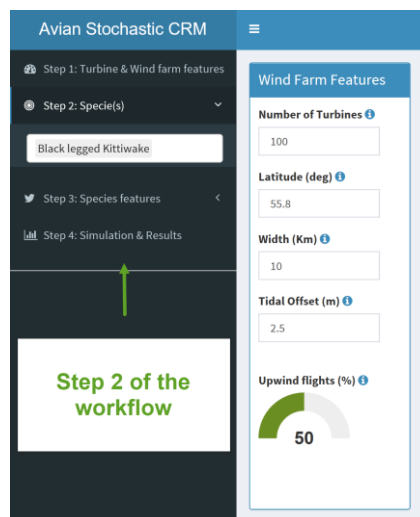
Avian Stochastic CRM

≡

Step 1: Turbine & Wind farm features

Step 2: Specie(s)

Black legged Kittiwake

Step 3: Species features

Step 4: Simulation & Results

Step 2 of the workflow

Wind Farm Features

Number of Turbines

100

Latitude (deg)

55.8

Width (Km)

10

Tidal Offset (m)

2.5

Upwind flights (%)

50